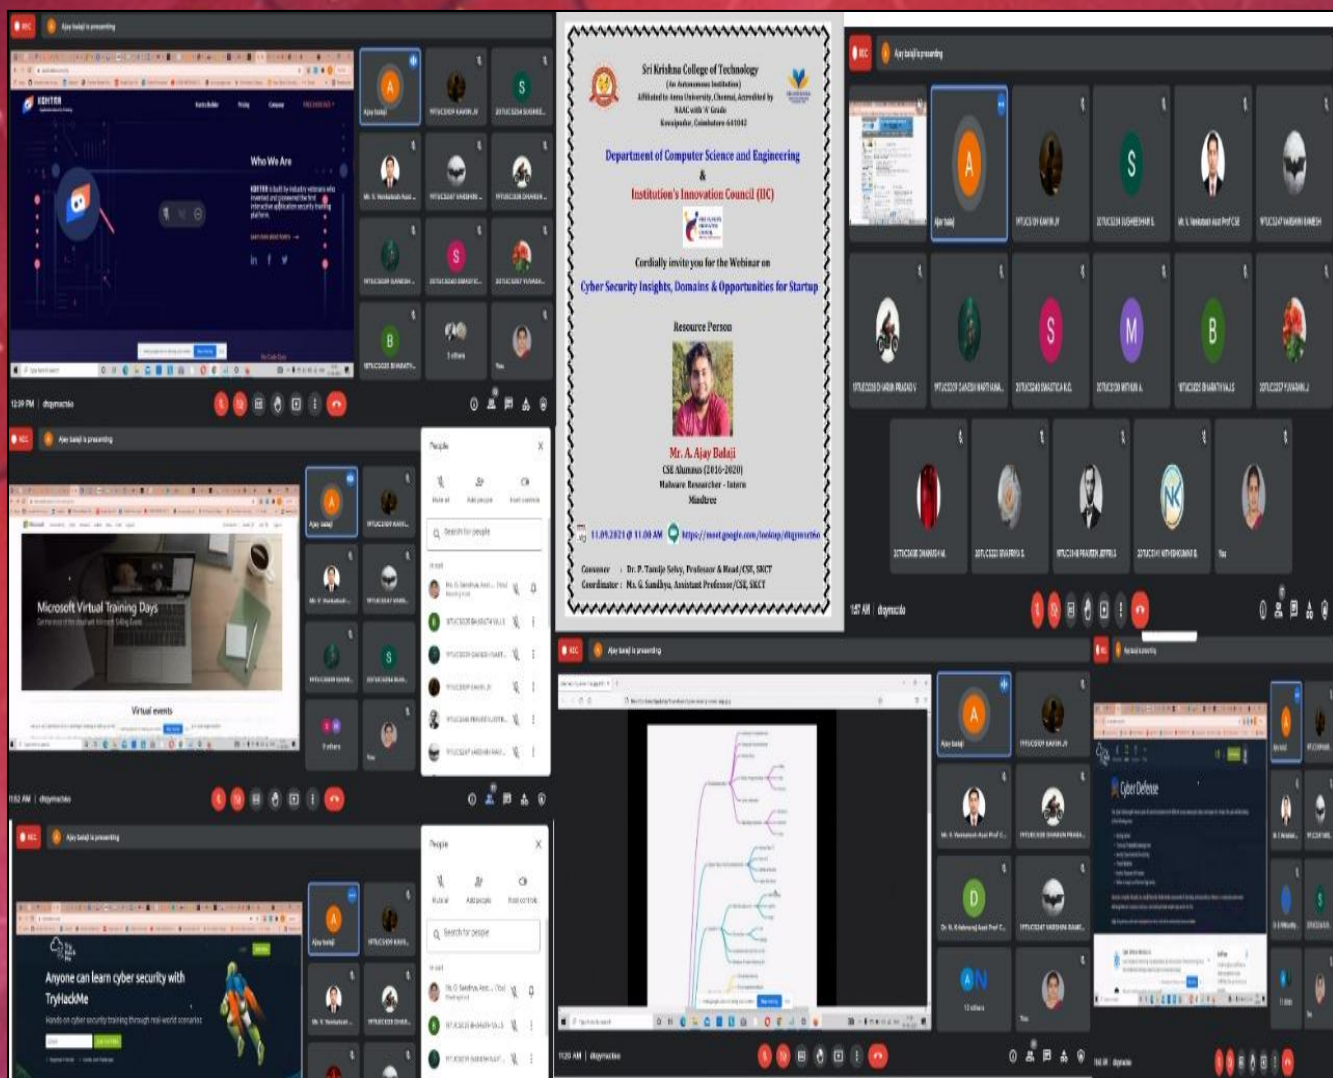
Sri Krishna College of Technology
(An Autonomous Institution)
Affiliated to Anna University, Chennai, Accredited by NAAC with 'A' Grade
Kovaipudur, Coimbatore-641042

Department of Computer Science and Engineering
&
Institution's Innovation Council (IIC)

Cordially invite you for the Webinar on
Cyber Security Insights, Domains & Opportunities for Startup

Resource Person

Mr. A. Ajay Balaji
CSE Alumnus (2016-2020)
Malware Researcher - Intern
Mindtree

11.09.2021 @ 11.00 AM https://meet.google.com/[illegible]

Convener : Dr. P. Tamije Selvy, Professor & Head/CSE, SKCT
Coordinator : Ms. G. Sandhya, Assistant Professor/CSE, SKCT

Ajay balaji is presenting

Who We Are

Microsoft Virtual Training Days

Virtual events

People

Search for people

Anyone can learn cyber security with TryHackMe

Cyber Defense

12:09 PM | dqymacteo

11:52 AM | dqymacteo

11:57 AM | dqymacteo

11:20 AM | dqymacteo